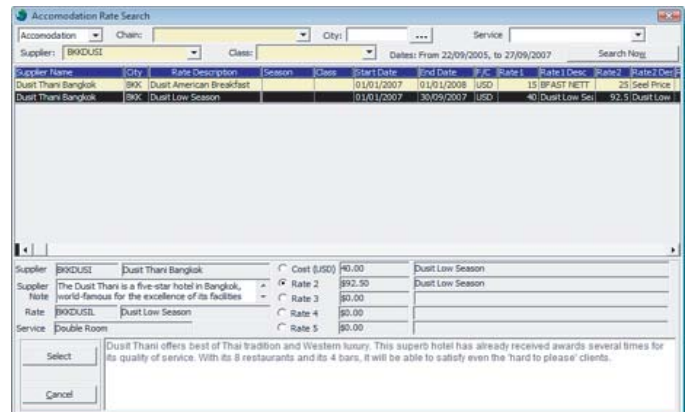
Accomodation Rate Search

Accomodation | Chain: | City: | ... | Service

Supplier: BKKDUSI | Class: | Dates: From 22/09/2005, to 27/09/2007 | Search Now

| Supplier Name | City | Rate Description | Season | Class | Start Date | End Date | F/C | Rate1 | Rate1 Desc | Rate2 | Rate2 Des |
|---|---|---|---|---|---|---|---|---|---|---|---|
| Dusit Thani Bangkok | BKK | Dusit American Breakfast | | | 01/01/2007 | 01/01/2008 | USD | 15 | BFAST NETT | 25 | Seel Price |
| Dusit Thani Bangkok | BKK | Dusit Low Season | | | 01/01/2007 | 30/09/2007 | USD | 40 | Dusit Low Sea | 92.5 | Dusit Low |

Supplier BKKDUSI Dusit Thani Bangkok
Supplier Note The Dusit Thani is a five-star hotel in Bangkok, world-famous for the excellence of its facilities
Rate BKKDUSIL Dusit Low Season
Service Double Room

Cost (USD) $40.00 Dusit Low Season
Rate 2 $92.50 Dusit Low Season
Rate 3 $0.00
Rate 4 $0.00
Rate 5 $0.00

Select

Cancel

Dusit Thani offers best of Thai tradition and Western luxury. This superb hotel has already received awards several times for its quality of service. With its 8 restaurants and its 4 bars, it will be able to satisfy even the 'hard to please' clients.